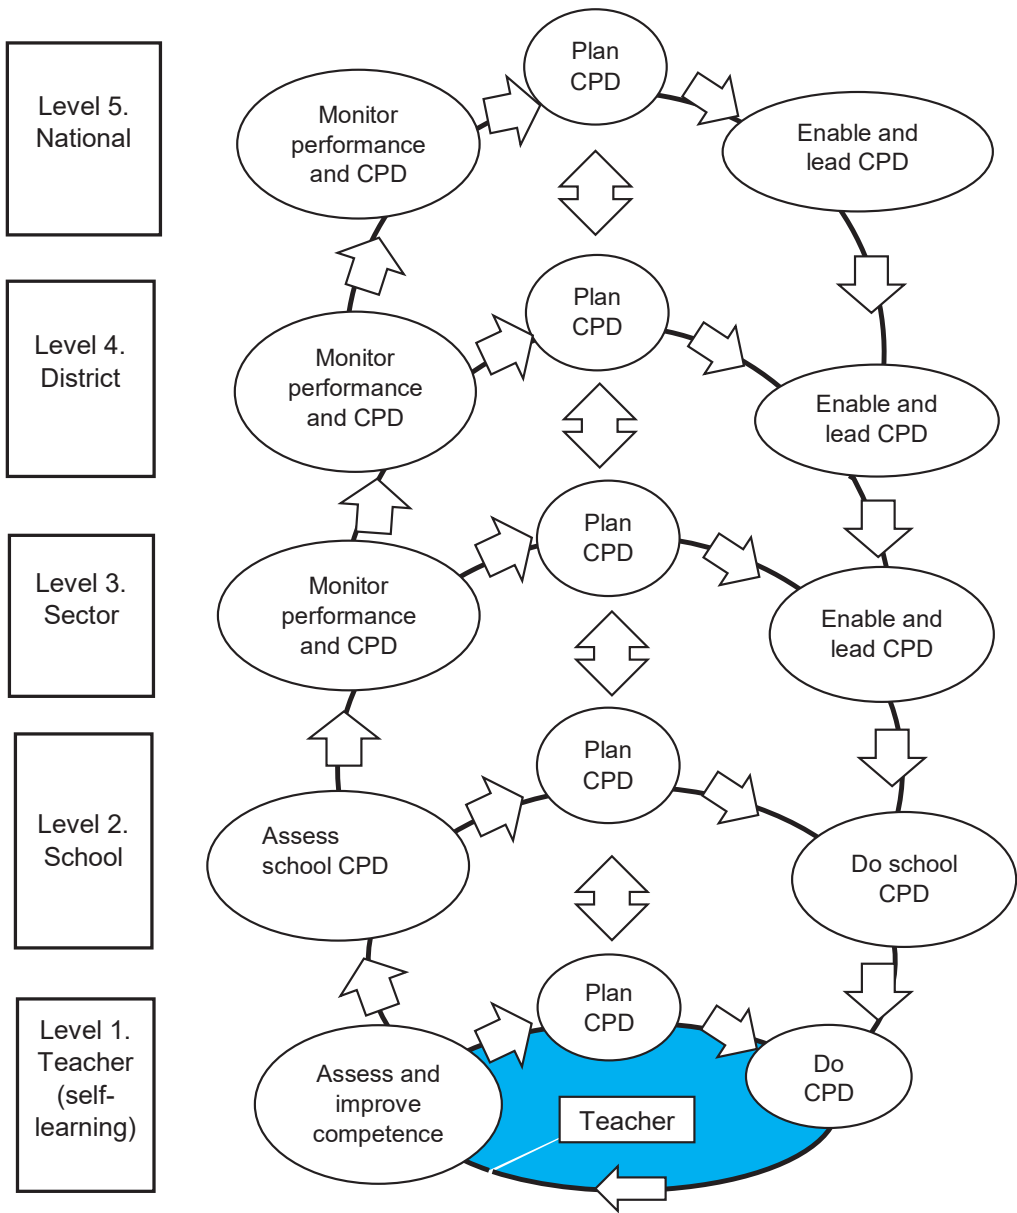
Level 5. National

Plan CPD

Monitor performance and CPD

Enable and lead CPD

Level 4. District

Plan CPD

Monitor performance and CPD

Enable and lead CPD

Level 3. Sector

Plan CPD

Monitor performance and CPD

Enable and lead CPD

Level 2. School

Plan CPD

Assess school CPD

Do school CPD

Level 1. Teacher (self-learning)

Plan CPD

Assess and improve competence

Do CPD

Teacher